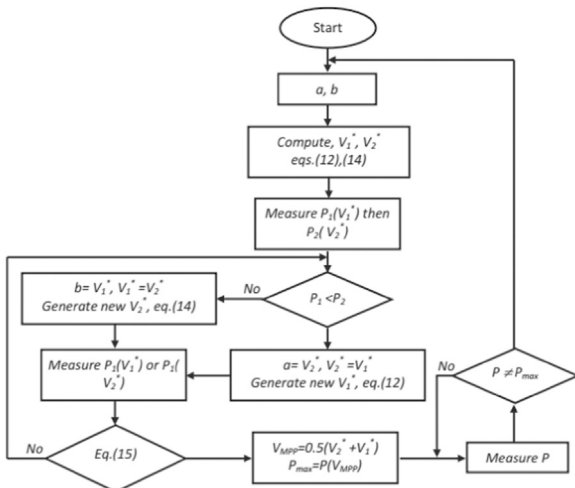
Start

a, b

Compute, $V_1^*$, $V_2^*$ eqs.(12),(14)

Measure $P_1(V_1^*)$ then $P_2(V_2^*)$

$P_1 < P_2$

No

$b = V_1^*$, $V_1^* = V_2^*$ Generate new $V_2^*$, eq.(14)

$a = V_2^*$, $V_2^* = V_1^*$ Generate new $V_1^*$, eq.(12)

Measure $P_2(V_1^*)$ or $P_1(V_2^*)$

No

Eq.(15)

$V_{MPP} = 0.5(V_2^* + V_1^*)$
$P_{max} = P(V_{MPP})$

Measure P

No

$P \neq P_{max}$